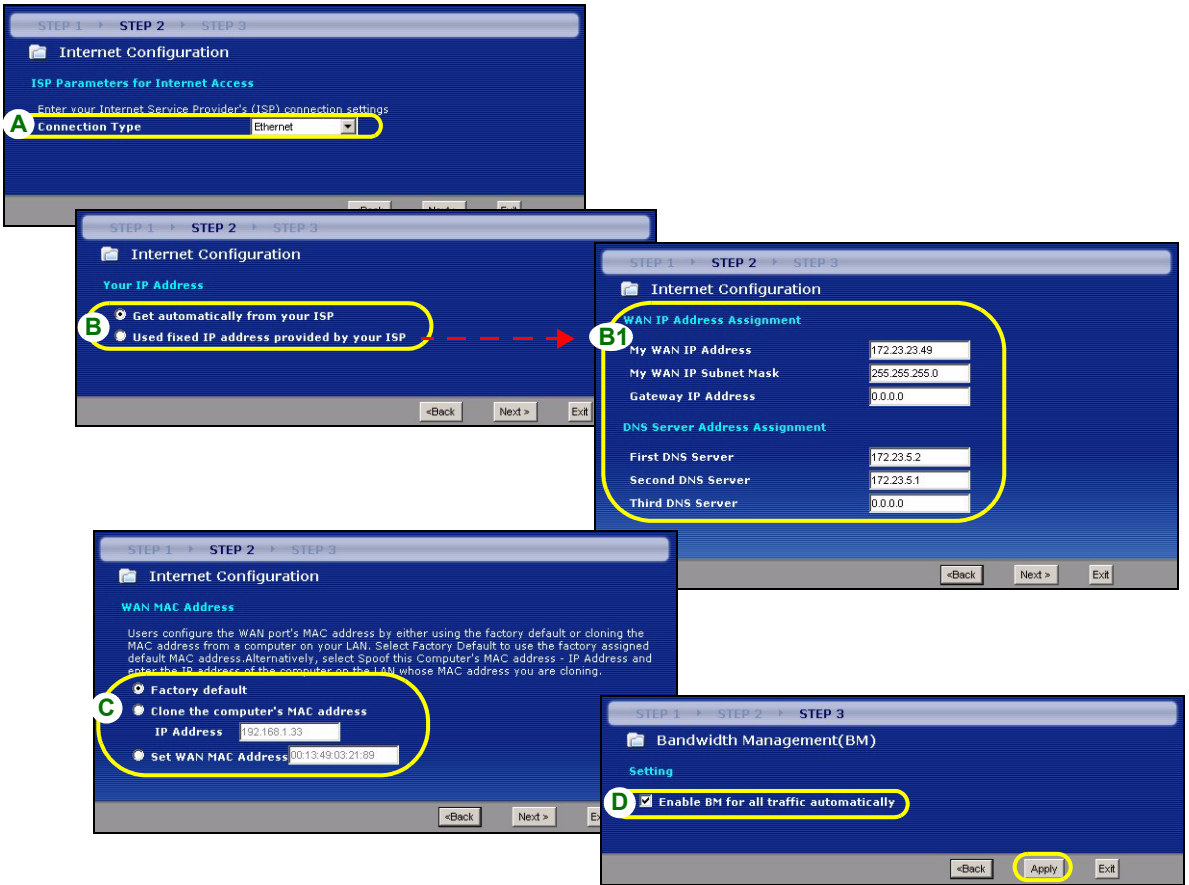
STEP 1 STEP 2 STEP 3

Internet Configuration

ISP Parameters for Internet Access

Enter your Internet Service Provider's (ISP) connection settings

A Connection Type Ethernet

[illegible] Next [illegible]

STEP 1 STEP 2 STEP 3

Internet Configuration

Your IP Address

B Get automatically from your ISP
Used fixed IP address provided by your ISP

<Back Next > Exit

STEP 1 STEP 2 STEP 3

Internet Configuration

B1 WAN IP Address Assignment

My WAN IP Address 172.23.23.49
My WAN IP Subnet Mask 255.255.255.0
Gateway IP Address 0.0.0.0

DNS Server Address Assignment

First DNS Server 172.23.5.2
Second DNS Server 172.23.5.1
Third DNS Server 0.0.0.0

<Back Next > Exit

STEP 1 STEP 2 STEP 3

Internet Configuration

WAN MAC Address

Users configure the WAN port's MAC address by either using the factory default or cloning the MAC address from a computer on your LAN. Select Factory Default to use the factory assigned default MAC address.Alternatively, select Spoof this Computer's MAC address - IP Address and enter the IP address of the computer on the LAN whose MAC address you are cloning.

C Factory default
Clone the computer's MAC address
IP Address 192.168.1.33
Set WAN MAC Address 00:13:49:03:21:89

<Back Next > Ex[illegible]

STEP 1 STEP 2 STEP 3

Bandwidth Management(BM)

Setting

D Enable BM for all traffic automatically

<Back Apply Exit